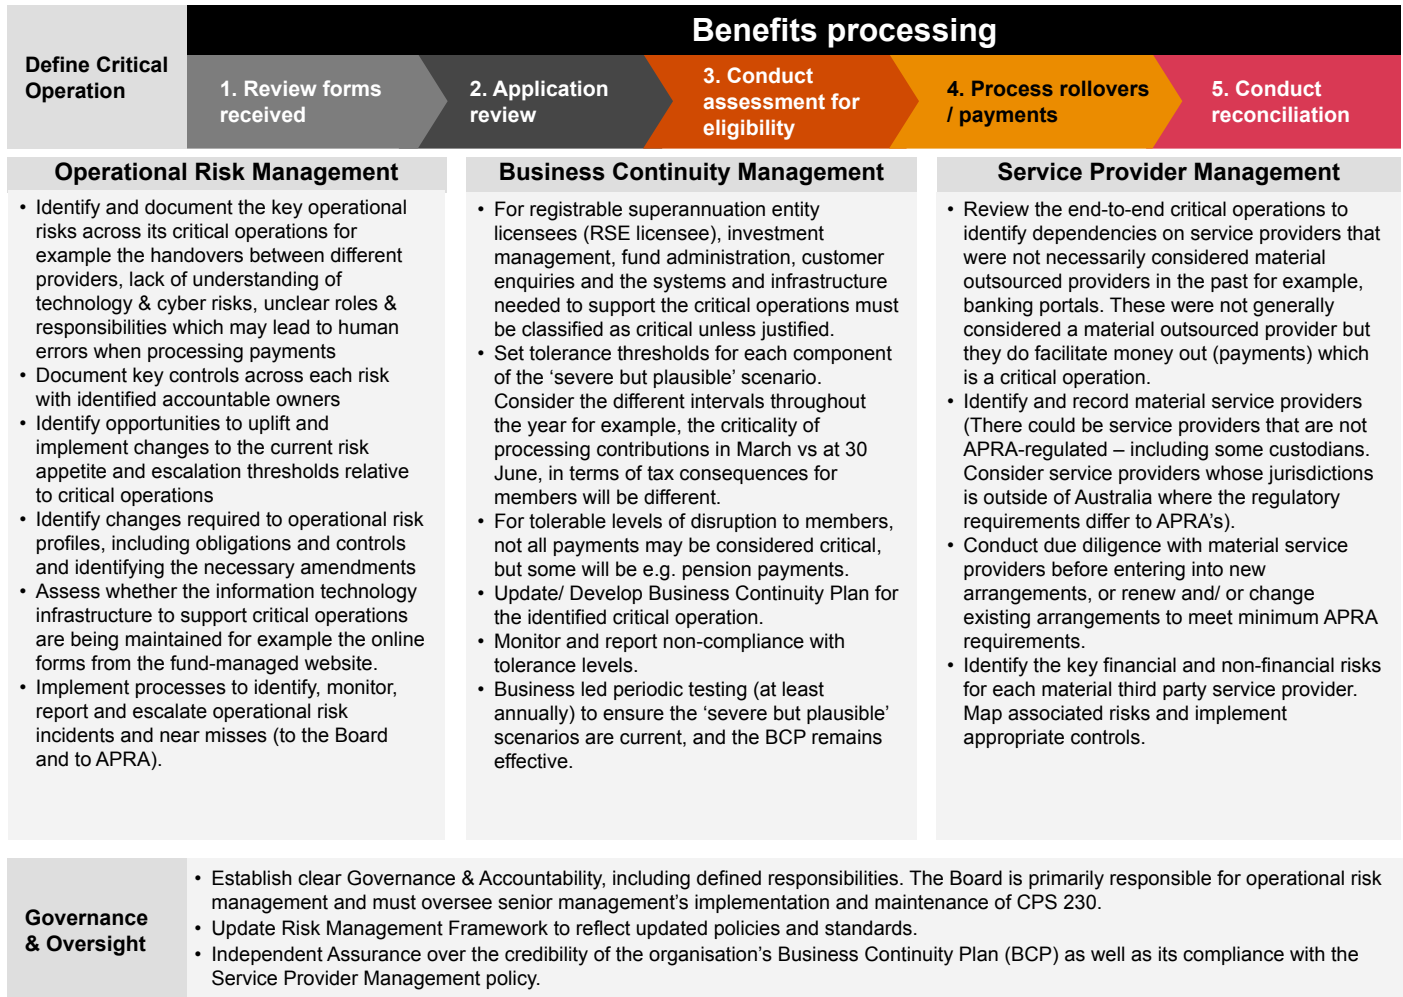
Define Critical Operation

Benefits processing

1. Review forms received

2. Application review

3. Conduct assessment for eligibility

4. Process rollovers / payments

5. Conduct reconciliation

Operational Risk Management

- Identify and document the key operational risks across its critical operations for example the handovers between different providers, lack of understanding of technology & cyber risks, unclear roles & responsibilities which may lead to human errors when processing payments
- Document key controls across each risk with identified accountable owners
- Identify opportunities to uplift and implement changes to the current risk appetite and escalation thresholds relative to critical operations
- Identify changes required to operational risk profiles, including obligations and controls and identifying the necessary amendments
- Assess whether the information technology infrastructure to support critical operations are being maintained for example the online forms from the fund-managed website.
- Implement processes to identify, monitor, report and escalate operational risk incidents and near misses (to the Board and to APRA).

Business Continuity Management

- For registrable superannuation entity licensees (RSE licensee), investment management, fund administration, customer enquiries and the systems and infrastructure needed to support the critical operations must be classified as critical unless justified.
- Set tolerance thresholds for each component of the 'severe but plausible' scenario. Consider the different intervals throughout the year for example, the criticality of processing contributions in March vs at 30 June, in terms of tax consequences for members will be different.
- For tolerable levels of disruption to members, not all payments may be considered critical, but some will be e.g. pension payments.
- Update/ Develop Business Continuity Plan for the identified critical operation.
- Monitor and report non-compliance with tolerance levels.
- Business led periodic testing (at least annually) to ensure the 'severe but plausible' scenarios are current, and the BCP remains effective.

Service Provider Management

- Review the end-to-end critical operations to identify dependencies on service providers that were not necessarily considered material outsourced providers in the past for example, banking portals. These were not generally considered a material outsourced provider but they do facilitate money out (payments) which is a critical operation.
- Identify and record material service providers (There could be service providers that are not APRA-regulated – including some custodians. Consider service providers whose jurisdictions is outside of Australia where the regulatory requirements differ to APRA's).
- Conduct due diligence with material service providers before entering into new arrangements, or renew and/ or change existing arrangements to meet minimum APRA requirements.
- Identify the key financial and non-financial risks for each material third party service provider. Map associated risks and implement appropriate controls.

Governance & Oversight

- Establish clear Governance & Accountability, including defined responsibilities. The Board is primarily responsible for operational risk management and must oversee senior management's implementation and maintenance of CPS 230.
- Update Risk Management Framework to reflect updated policies and standards.
- Independent Assurance over the credibility of the organisation's Business Continuity Plan (BCP) as well as its compliance with the Service Provider Management policy.